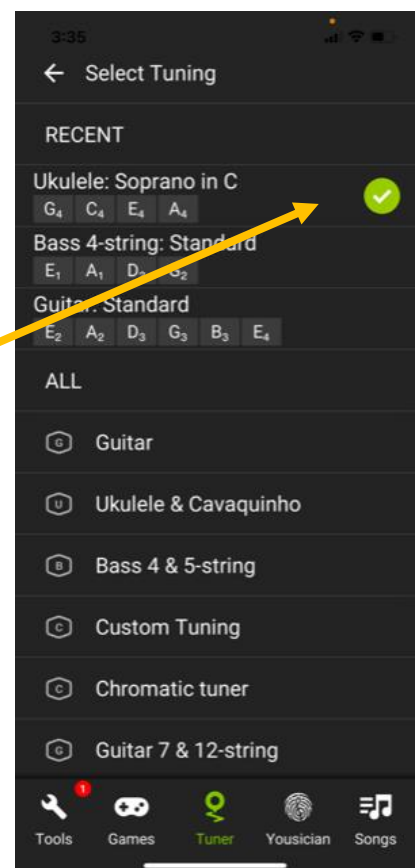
3:35

Select Tuning

RECENT

Ukulele: Soprano in C
$G_4$ $C_4$ $E_4$ $A_4$

Bass 4-string: Standard
$E_1$ $A_1$ $D_2$ $G_2$

Guitar: Standard
$E_2$ $A_2$ $D_3$ $G_3$ $B_3$ $E_4$

ALL

G Guitar

U Ukulele & Cavaquinho

B Bass 4 & 5-string

C Custom Tuning

C Chromatic tuner

G Guitar 7 & 12-string

1
Tools Games Tuner Yousician Songs